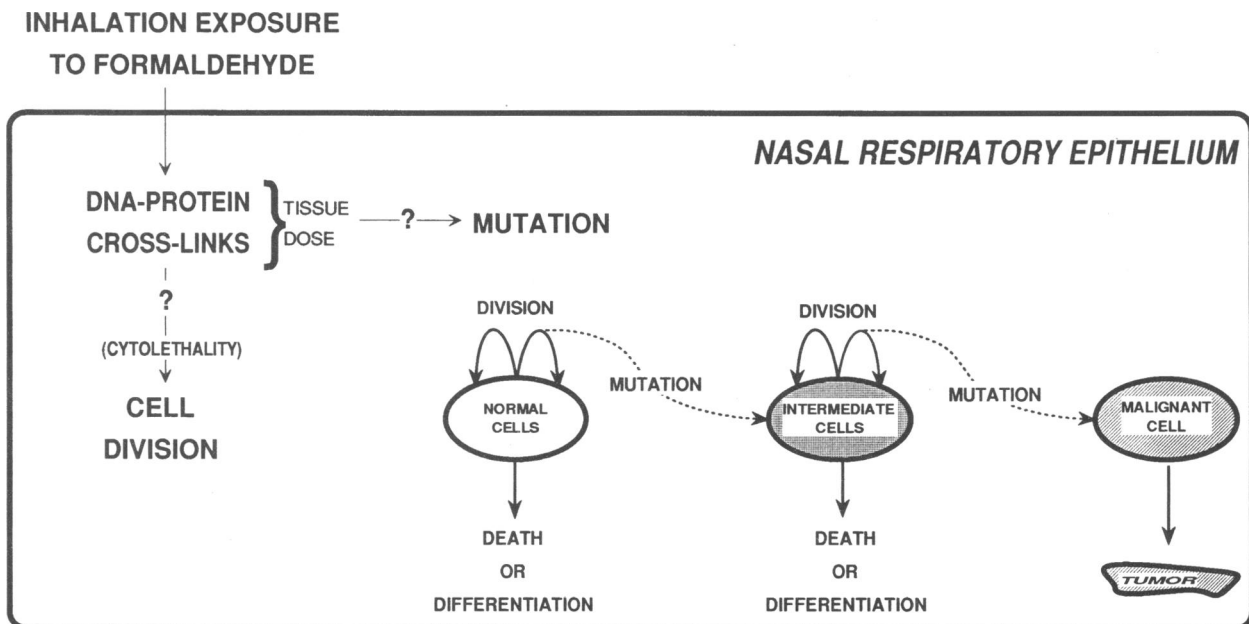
INHALATION EXPOSURE TO FORMALDEHYDE

NASAL RESPIRATORY EPITHELIUM

DNA-PROTEIN CROSS-LINKS

TISSUE DOSE

?

MUTATION

?

(CYTOLETHALITY)

CELL DIVISION

DIVISION

NORMAL CELLS

MUTATION

DIVISION

INTERMEDIATE CELLS

MUTATION

MALIGNANT CELL

DEATH OR DIFFERENTIATION

DEATH OR DIFFERENTIATION

TUMOR